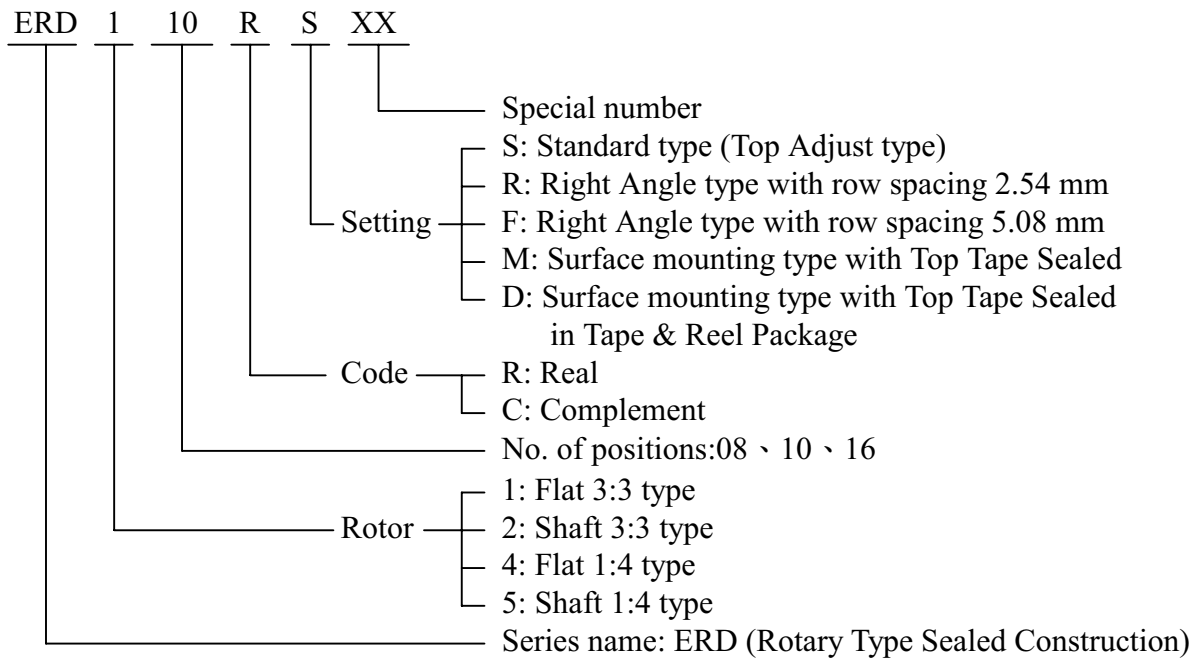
ERD 1 10 R S XX

Special number

Setting
S: Standard type (Top Adjust type)
R: Right Angle type with row spacing 2.54 mm
F: Right Angle type with row spacing 5.08 mm
M: Surface mounting type with Top Tape Sealed
D: Surface mounting type with Top Tape Sealed in Tape & Reel Package

Code
R: Real
C: Complement

No. of positions:08、10、16

Rotor
1: Flat 3:3 type
2: Shaft 3:3 type
4: Flat 1:4 type
5: Shaft 1:4 type

Series name: ERD (Rotary Type Sealed Construction)